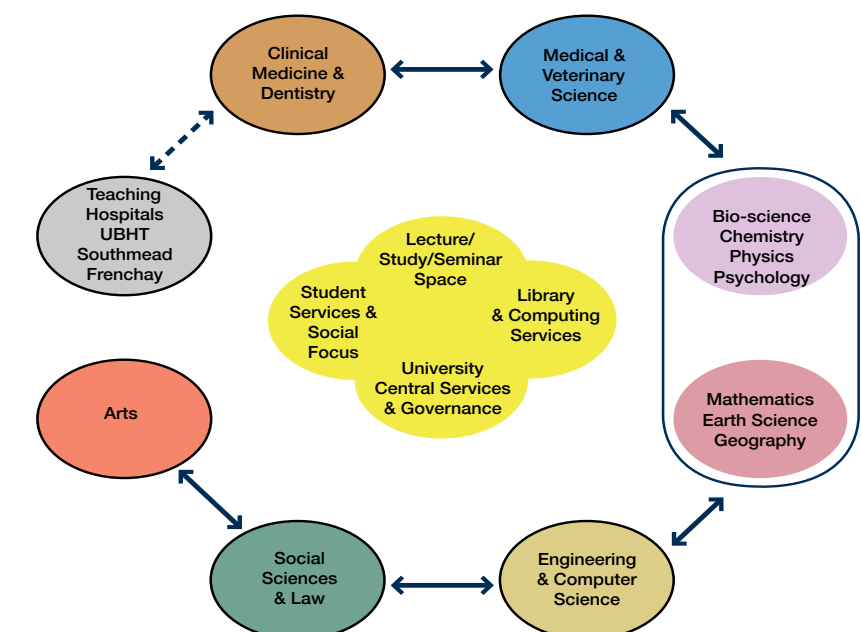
Clinical Medicine & Dentistry

Medical & Veterinary Science

Teaching Hospitals UBHT Southmead Frenchay

Bio-science Chemistry Physics Psychology

Lecture/ Study/Seminar Space

Student Services & Social Focus

Library & Computing Services

University Central Services & Governance

Mathematics Earth Science Geography

Arts

Social Sciences & Law

Engineering & Computer Science